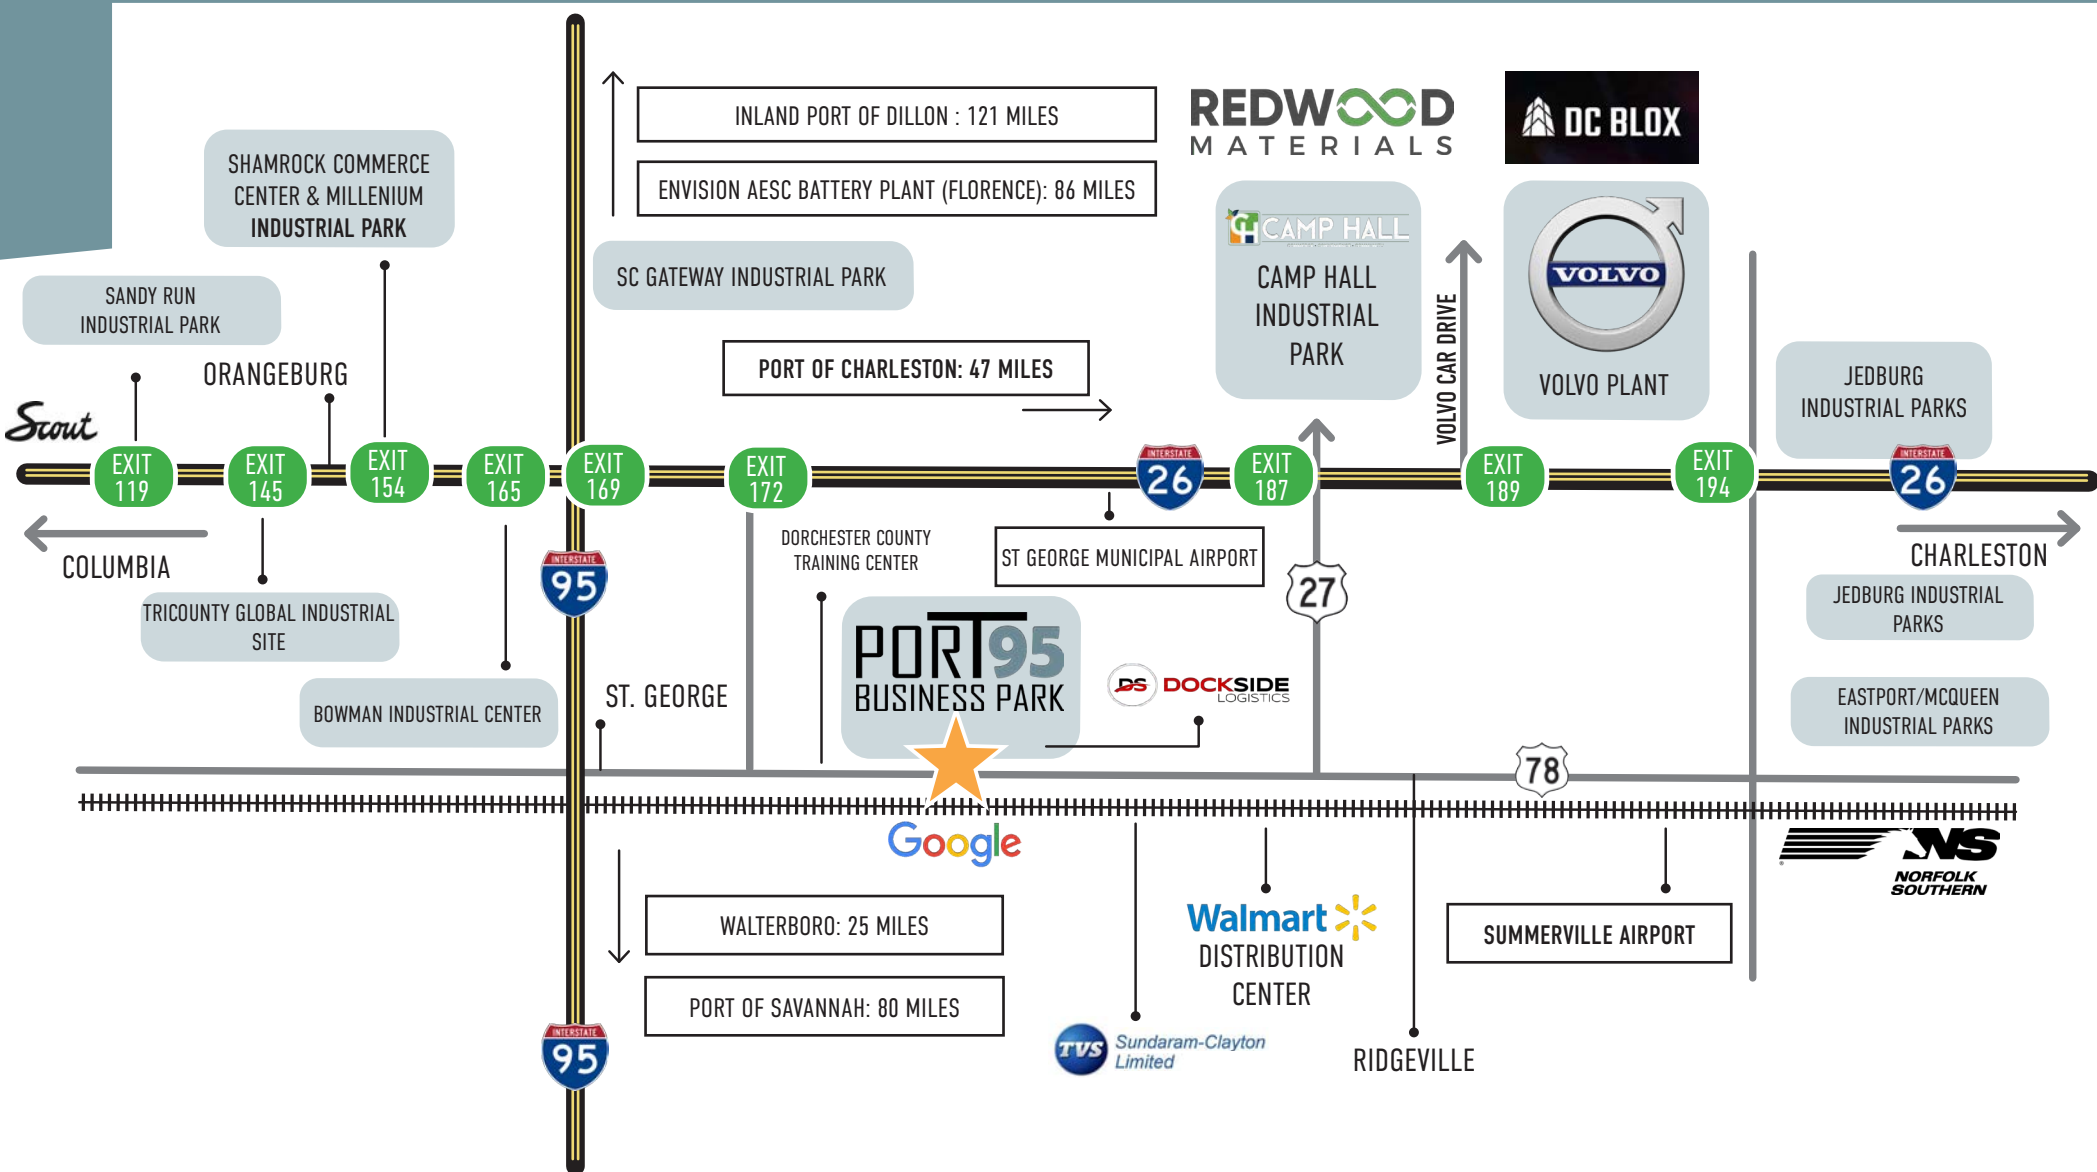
INLAND PORT OF DILLON : 121 MILES

ENVISION AESC BATTERY PLANT (FLORENCE): 86 MILES

REDWOOD MATERIALS

DC BLOX

SHAMROCK COMMERCE CENTER & MILLENIUM INDUSTRIAL PARK

SC GATEWAY INDUSTRIAL PARK

CAMP HALL

CAMP HALL INDUSTRIAL PARK

VOLVO CAR DRIVE

VOLVO

VOLVO PLANT

SANDY RUN INDUSTRIAL PARK

ORANGEBURG

PORT OF CHARLESTON: 47 MILES

JEDBURG INDUSTRIAL PARKS

Scout

EXIT 119

EXIT 145

EXIT 154

EXIT 165

EXIT 169

EXIT 172

INTERSTATE 26

EXIT 187

EXIT 189

EXIT 194

INTERSTATE 26

COLUMBIA

INTERSTATE 95

DORCHESTER COUNTY TRAINING CENTER

ST GEORGE MUNICIPAL AIRPORT

27

CHARLESTON

JEDBURG INDUSTRIAL PARKS

TRICOUNTY GLOBAL INDUSTRIAL SITE

PORT95 BUSINESS PARK

DS DOCKSIDE LOGISTICS

EASTPORT/MCQUEEN INDUSTRIAL PARKS

BOWMAN INDUSTRIAL CENTER

ST. GEORGE

78

Google

NS NORFOLK SOUTHERN

WALTERBORO: 25 MILES

Walmart DISTRIBUTION CENTER

SUMMERVILLE AIRPORT

PORT OF SAVANNAH: 80 MILES

INTERSTATE 95

TVS Sundaram-Clayton Limited

RIDGEVILLE